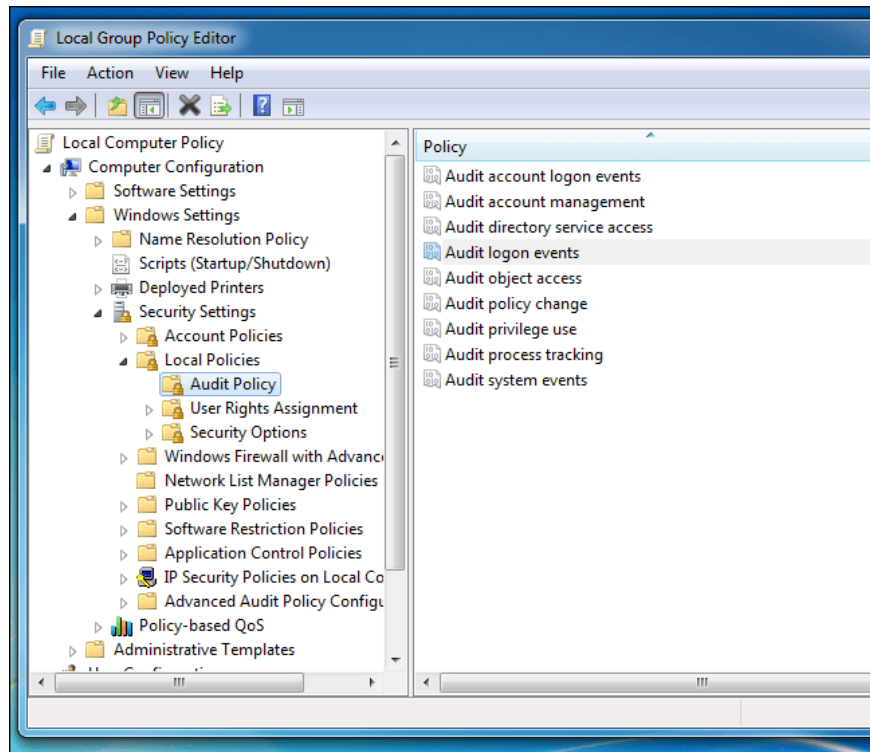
Local Group Policy Editor

File Action View Help

Local Computer Policy
Computer Configuration
Software Settings
Windows Settings
Name Resolution Policy
Scripts (Startup/Shutdown)
Deployed Printers
Security Settings
Account Policies
Local Policies
Audit Policy
User Rights Assignment
Security Options
Windows Firewall with Advanc
Network List Manager Policies
Public Key Policies
Software Restriction Policies
Application Control Policies
IP Security Policies on Local Co
Advanced Audit Policy Configu
Policy-based QoS
Administrative Templates
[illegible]

Policy
Audit account logon events
Audit account management
Audit directory service access
Audit logon events
Audit object access
Audit policy change
Audit privilege use
Audit process tracking
Audit system events